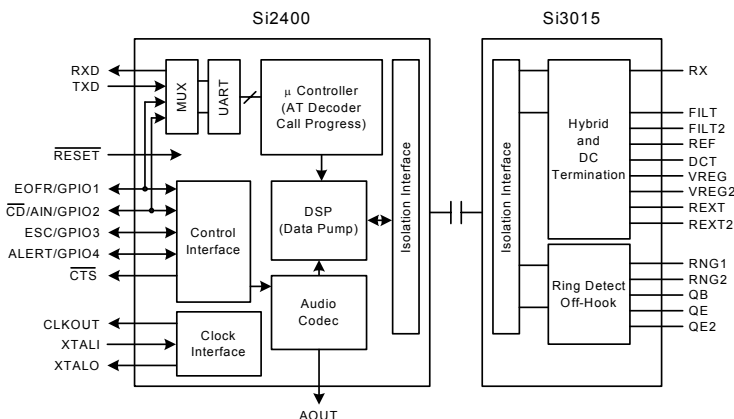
Si2400

Si3015

RXD
TXD
$\overline{\text{RESET}}$
EOFR/GPIO1
$\overline{\text{CD}}$/AIN/GPIO2
ESC/GPIO3
ALERT/GPIO4
$\overline{\text{CTS}}$
CLKOUT
XTALI
XTALO

MUX
UART
μ Controller
(AT Decoder
Call Progress)

Control
Interface

DSP
(Data Pump)

Audio
Codec

Clock
Interface

Isolation Interface

AOUT

Isolation Interface

Hybrid
and
DC
Termination

Ring Detect
Off-Hook

RX
FILT
FILT2
REF
DCT
VREG
VREG2
REXT
REXT2
RNG1
RNG2
QB
QE
QE2